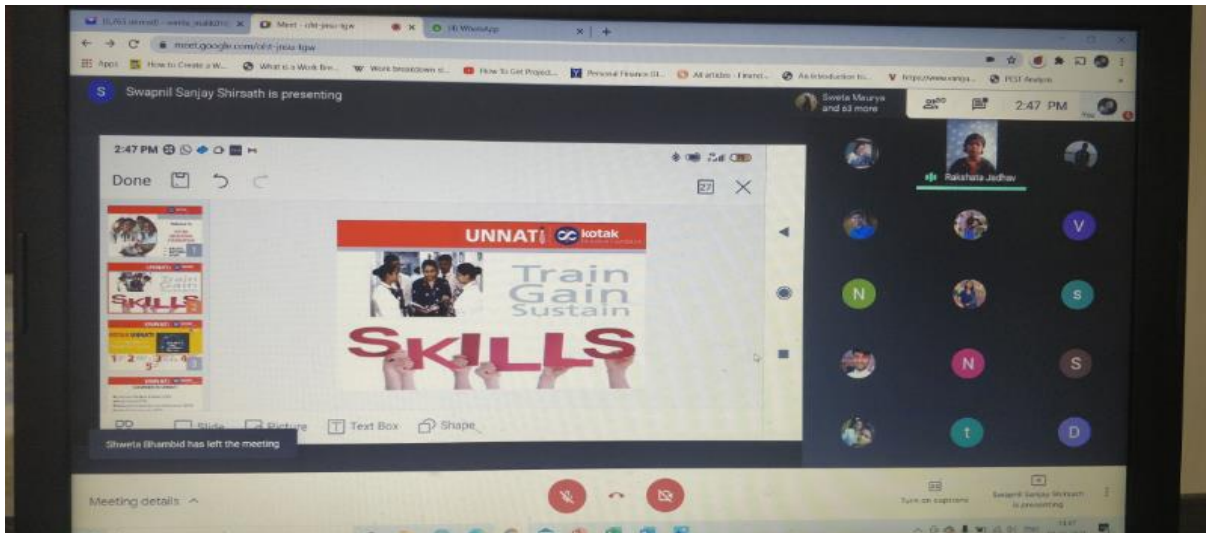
Meet - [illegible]

(4) WhatsApp

meet.google.com/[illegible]

Apps How to Create a W... What is a Work Bre... Work breakdown s... How To Get Project... Personal Finance 01... All articles - Financ... An Introduction to... PEST Analysis

S Swapnil Sanjay Shirsath is presenting

Sweta Maurya and 63 more

2:47 PM

You

2:47 PM

Done

27

UNNATI kotak

Train Gain Sustain

SKILLS

Slide Picture Text Box Shape

Shweta Bhambid has left the meeting

Rakshata Jadhav

V

N

S

N

S

t

D

Meeting details

Turn on captions

Swapnil Sanjay Shirsath is presenting